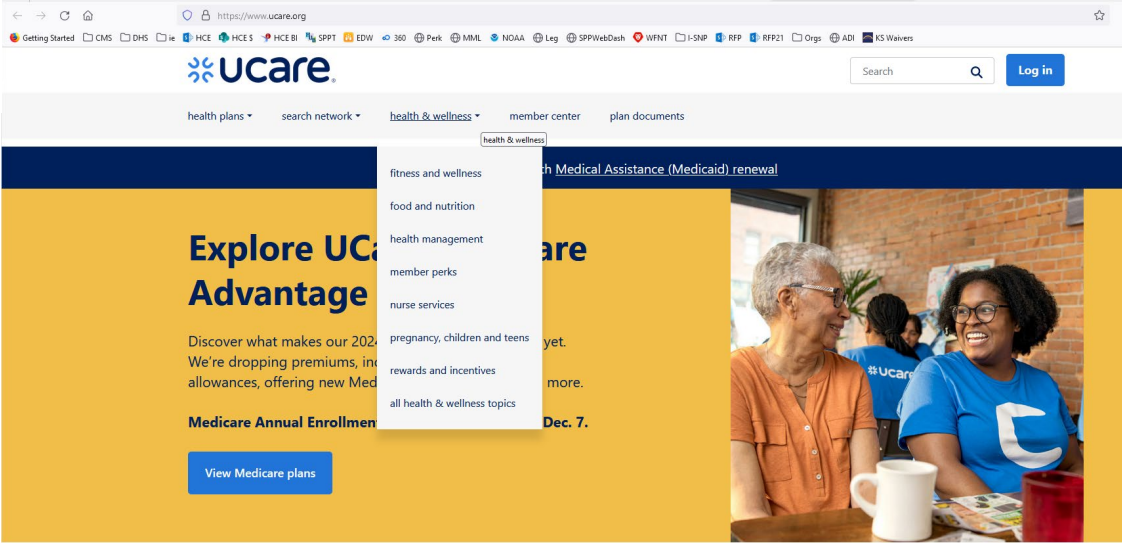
https://www.ucare.org

Getting Started CMS DHS ie HCE HCE $ HCE BI SPPT EDW 360 Perk MML NOAA Leg SPPWebDash WFNT I-SNP RFP RFP21 Orgs ADI KS Waivers

ucare.

Search

Log in

health plans ▾ search network ▾ health & wellness ▾ member center plan documents

health & wellness

fitness and wellness

food and nutrition

health management

member perks

nurse services

pregnancy, children and teens

rewards and incentives

all health & wellness topics

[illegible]h Medical Assistance (Medicaid) renewal

Explore UCa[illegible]are Advantage

Discover what makes our 202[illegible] yet. We're dropping premiums, in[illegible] allowances, offering new Med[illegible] more.

Medicare Annual Enrollmen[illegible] Dec. 7.

View Medicare plans

#UCare